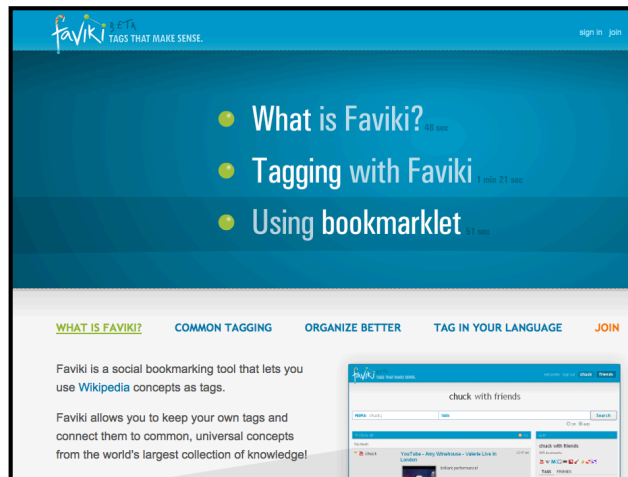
faviki BETA TAGS THAT MAKE SENSE.

sign in join

What is Faviki? 48 sec

Tagging with Faviki 1 min 21 sec

Using bookmarklet 51 sec

WHAT IS FAVIKI? COMMON TAGGING ORGANIZE BETTER TAG IN YOUR LANGUAGE JOIN

Faviki is a social bookmarking tool that lets you use Wikipedia concepts as tags.

Faviki allows you to keep your own tags and connect them to common, universal concepts from the world's largest collection of knowledge!

faviki TAGS THAT MAKE SENSE.

chuck friends

chuck with friends

Search

chuck

YouTube - Amy Winehouse - Valerie Live in London

chuck with friends

Tags Friends